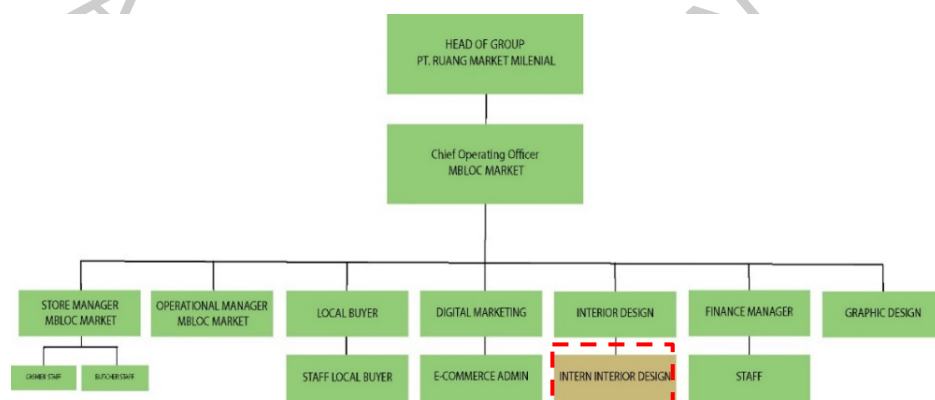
HEAD OF GROUP
PT. RUANG MARKET MILENIAL

Chief Operating Officer
MBLOC MARKET

STORE MANAGER
MBLOC MARKET

OPERATIONAL MANAGER
MBLOC MARKET

LOCAL BUYER

DIGITAL MARKETING

INTERIOR DESIGN

FINANCE MANAGER

GRAPHIC DESIGN

CASHIER STAFF

BUTCHER STAFF

STAFF LOCAL BUYER

E-COMMERCE ADMIN

INTERN INTERIOR DESIGN

STAFF